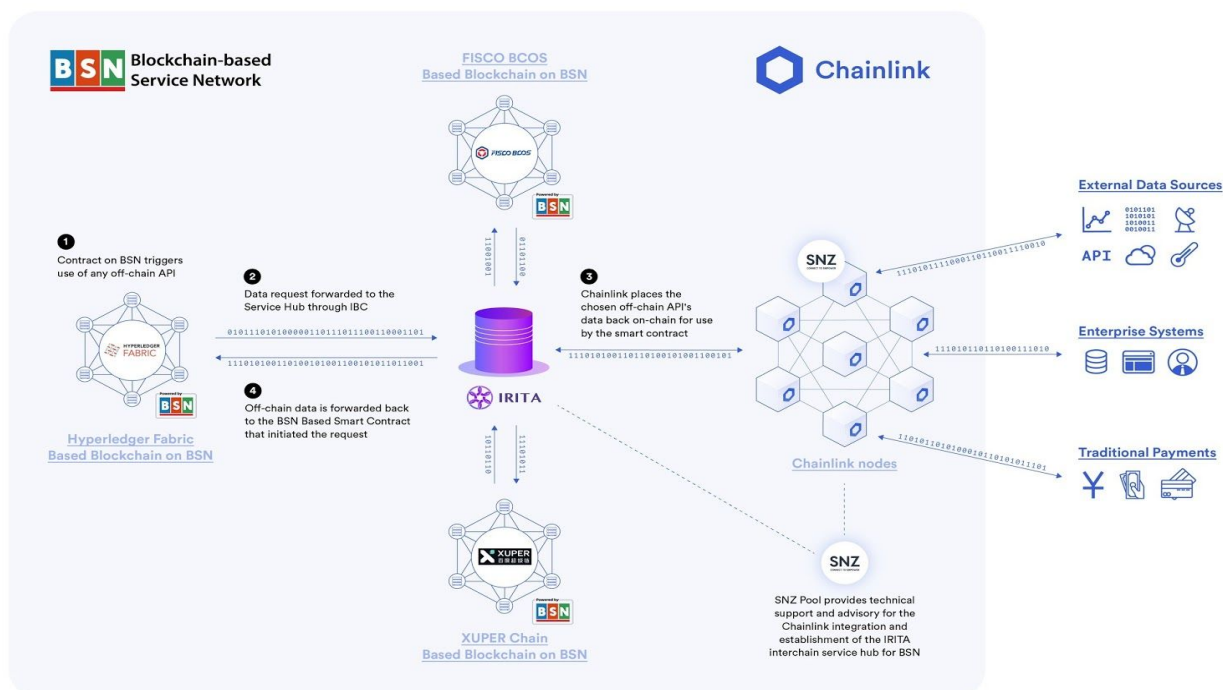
BSN Blockchain-based Service Network

FISCO BCOS Based Blockchain on BSN

Chainlink

FISCO BCOS

Powered by BSN

External Data Sources

0101101
1010101
1010011
0010011

API

1
Contract on BSN triggers use of any off-chain API

2
Data request forwarded to the Service Hub through IBC

11001001

01101100

3
Chainlink places the chosen off-chain API's data back on-chain for use by the smart contract

SNZ

1101011110001101100111100010

HYPERLEDGER FABRIC

Powered by BSN

01011101010000011011101110011000110 1

11101010011010010100110010101101100 1

11101010011011010010100110 0101

Enterprise Systems

1110101101101001 11010

4
Off-chain data is forwarded back to the BSN Based Smart Contract that initiated the request

IRITA

Hyperledger Fabric Based Blockchain on BSN

10110110

11101011

Chainlink nodes

1101011010100010111010101111 01

Traditional Payments

¥

XUPER

Powered by BSN

SNZ

SNZ Pool provides technical support and advisory for the Chainlink integration and establishment of the IRITA interchain service hub for BSN

XUPER Chain Based Blockchain on BSN